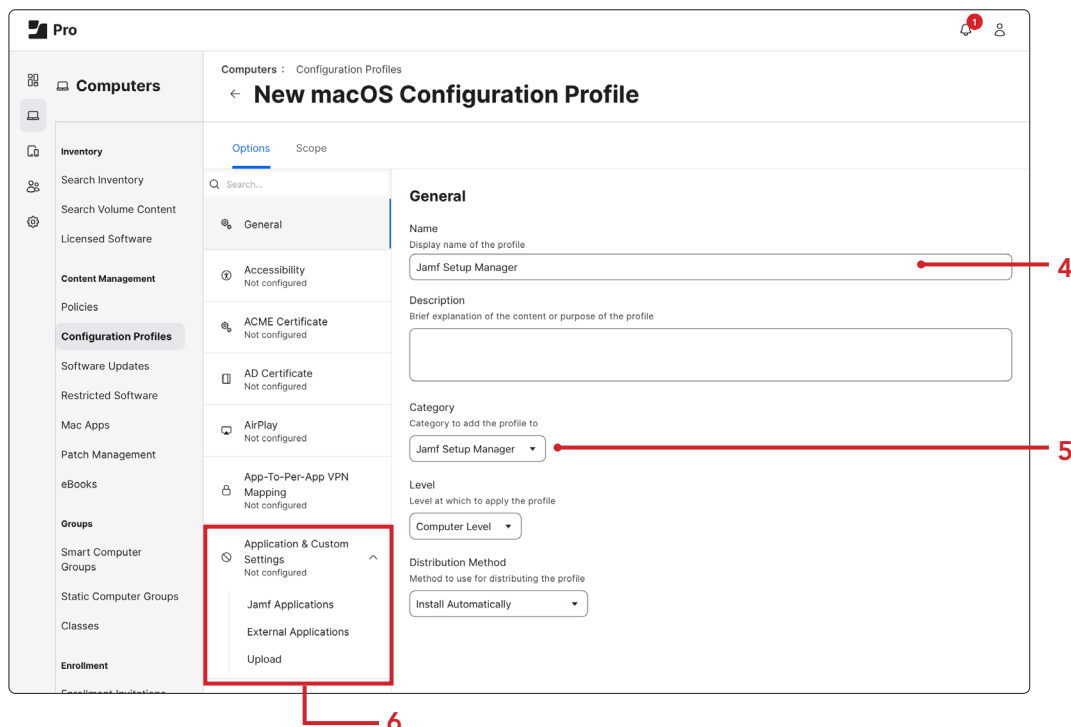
Pro

1

Computers

Computers : Configuration Profiles

← New macOS Configuration Profile

Inventory

Search Inventory

Search Volume Content

Licensed Software

Content Management

Policies

Configuration Profiles

Software Updates

Restricted Software

Mac Apps

Patch Management

eBooks

Groups

Smart Computer Groups

Static Computer Groups

Classes

Enrollment

Options Scope

Search...

General

Accessibility
Not configured

ACME Certificate
Not configured

AD Certificate
Not configured

AirPlay
Not configured

App-To-Per-App VPN Mapping
Not configured

Application & Custom Settings
Not configured

Jamf Applications

External Applications

Upload

General

Name
Display name of the profile

Jamf Setup Manager

Description
Brief explanation of the content or purpose of the profile

Category
Category to add the profile to

Jamf Setup Manager

Level
Level at which to apply the profile

Computer Level

Distribution Method
Method to use for distributing the profile

Install Automatically

4

5

6